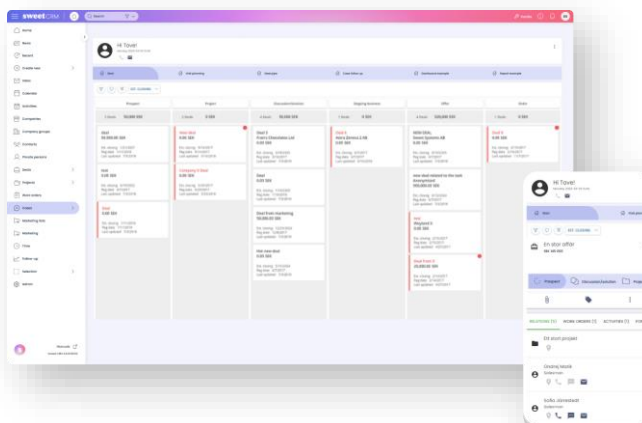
sweet CRM

Search

Home

News

Recent

Create new

Sales

Calendar

Activities

Companies

Company groups

Contacts

Private persons

Deals

Projects

Work orders

Orders

Marketing lists

Marketing

Time

Follow up

Selection

Admin

Hi Tove!

Deal

Add grouping

Prospect

Project

Discussion/Solution

Ongoing business

Offer

Order

Hi Tove!

Deal

En stor offer

Prospect

Discussion/Solution

Ett stort projekt